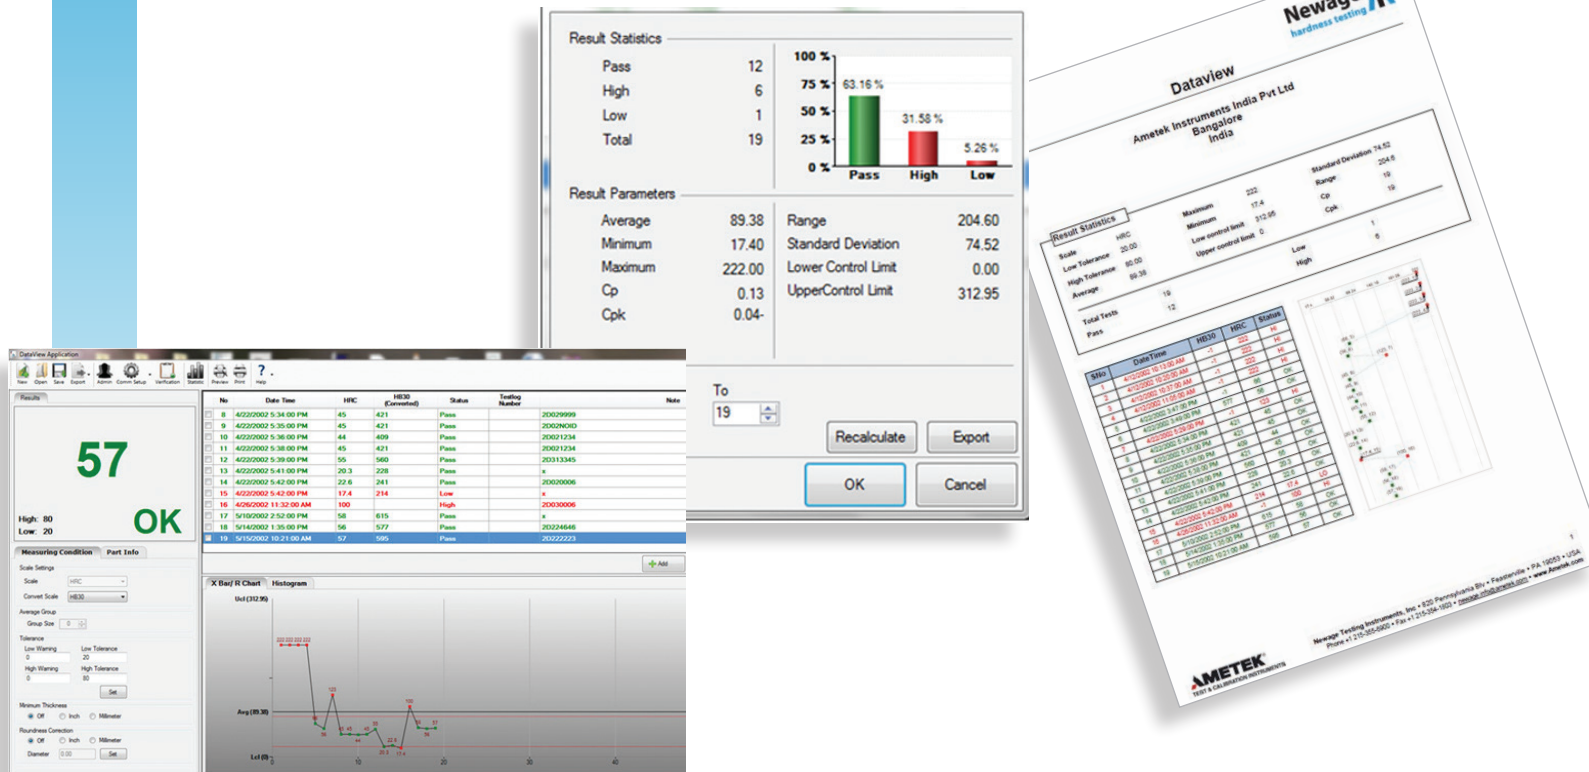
Result Statistics

Pass 12
High 6
Low 1
Total 19

100 %
75 %
50 %
25 %
0 %
63.16 %
31.58 %
5.26 %
Pass
High
Low

Result Parameters

Average 89.38
Minimum 17.40
Maximum 222.00
Cp 0.13
Cpk 0.04-

Range 204.60
Standard Deviation 74.52
Lower Control Limit 0.00
UpperControl Limit 312.95

To
19

Recalculate
Export
OK
Cancel

DataView Application
New Open Save Export Admin Comm Setup Verification Statistic Preview Print Help

Results
57
High: 80
Low: 20
OK

| No | Date Time | HRC | HB30 (Converted) | Status | Testlog Number | Note |
|---|---|---|---|---|---|---|
| 8 | 4/22/2002 5:34:00 PM | 45 | 421 | Pass | 20029999 | |
| 9 | 4/22/2002 5:35:00 PM | 45 | 421 | Pass | 2002NOID | |
| 10 | 4/22/2002 5:36:00 PM | 44 | 409 | Pass | 20021234 | |
| 11 | 4/22/2002 5:38:00 PM | 45 | 421 | Pass | 20021234 | |
| 12 | 4/22/2002 5:39:00 PM | 55 | 560 | Pass | 20313345 | |
| 13 | 4/22/2002 5:41:00 PM | 20.3 | 228 | Pass | x | |
| 14 | 4/22/2002 5:42:00 PM | 22.6 | 241 | Pass | 20020006 | |
| 15 | 4/22/2002 5:42:00 PM | 17.4 | 214 | Low | x | |
| 16 | 4/26/2002 11:32:00 AM | 100 | | High | 20030006 | |
| 17 | 5/10/2002 2:52:00 PM | 58 | 615 | Pass | x | |
| 18 | 5/14/2002 1:35:00 PM | 56 | 577 | Pass | 20224646 | |
| 19 | 5/15/2002 10:21:00 AM | 57 | 595 | Pass | 20222223 | |

Add

Measuring Condition Part Info
Scale Settings
Scale HRC
Convert Scale HB30
Average Group
Group Size 0
Tolerance
Low Warning 0
Low Tolerance 20
High Warning 0
High Tolerance 80
Set
Minimum Thickness
Off Inch Millimeter
Roundness Correction
Off Inch Millimeter
Diameter 0.00 Set

X Bar/ R Chart Histogram
Ucl (312.95)
Avg (89.38)
Lcl (0)
10 20 30 40

Newage
hardness testing
Dataview
Ametek Instruments India Pvt Ltd
Bangalore
India
Result Statistics
Scale HRC
Low Tolerance 20.00
High Tolerance 80.00
Average 89.38
Maximum 222
Minimum 17.4
Low control limit 312.95
Upper control limit 0
Standard Deviation 74.52
Range 204.6
Cp 19
Cpk 19
Low 1
High 6
Total Tests 19
Pass 12
SNo Date Time HB30 HRC Status

Newage Testing Instruments, Inc • 820 Pennsylvania Blv • Feasterville • PA 19053 • USA
Phone +1 215-355-6900 • Fax +1 215-354-1803 • newage.info@ametek.com • www.Ametek.com
AMETEK
TEST & CALIBRATION INSTRUMENTS